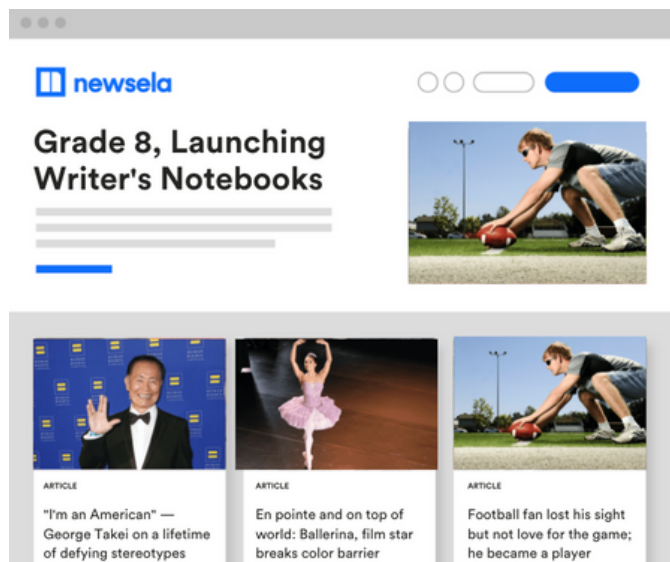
newsela

Grade 8, Launching Writer's Notebooks

ARTICLE

"I'm an American" — George Takei on a lifetime of defying stereotypes

ARTICLE

En pointe and on top of world: Ballerina, film star breaks color barrier

ARTICLE

Football fan lost his sight but not love for the game; he became a player